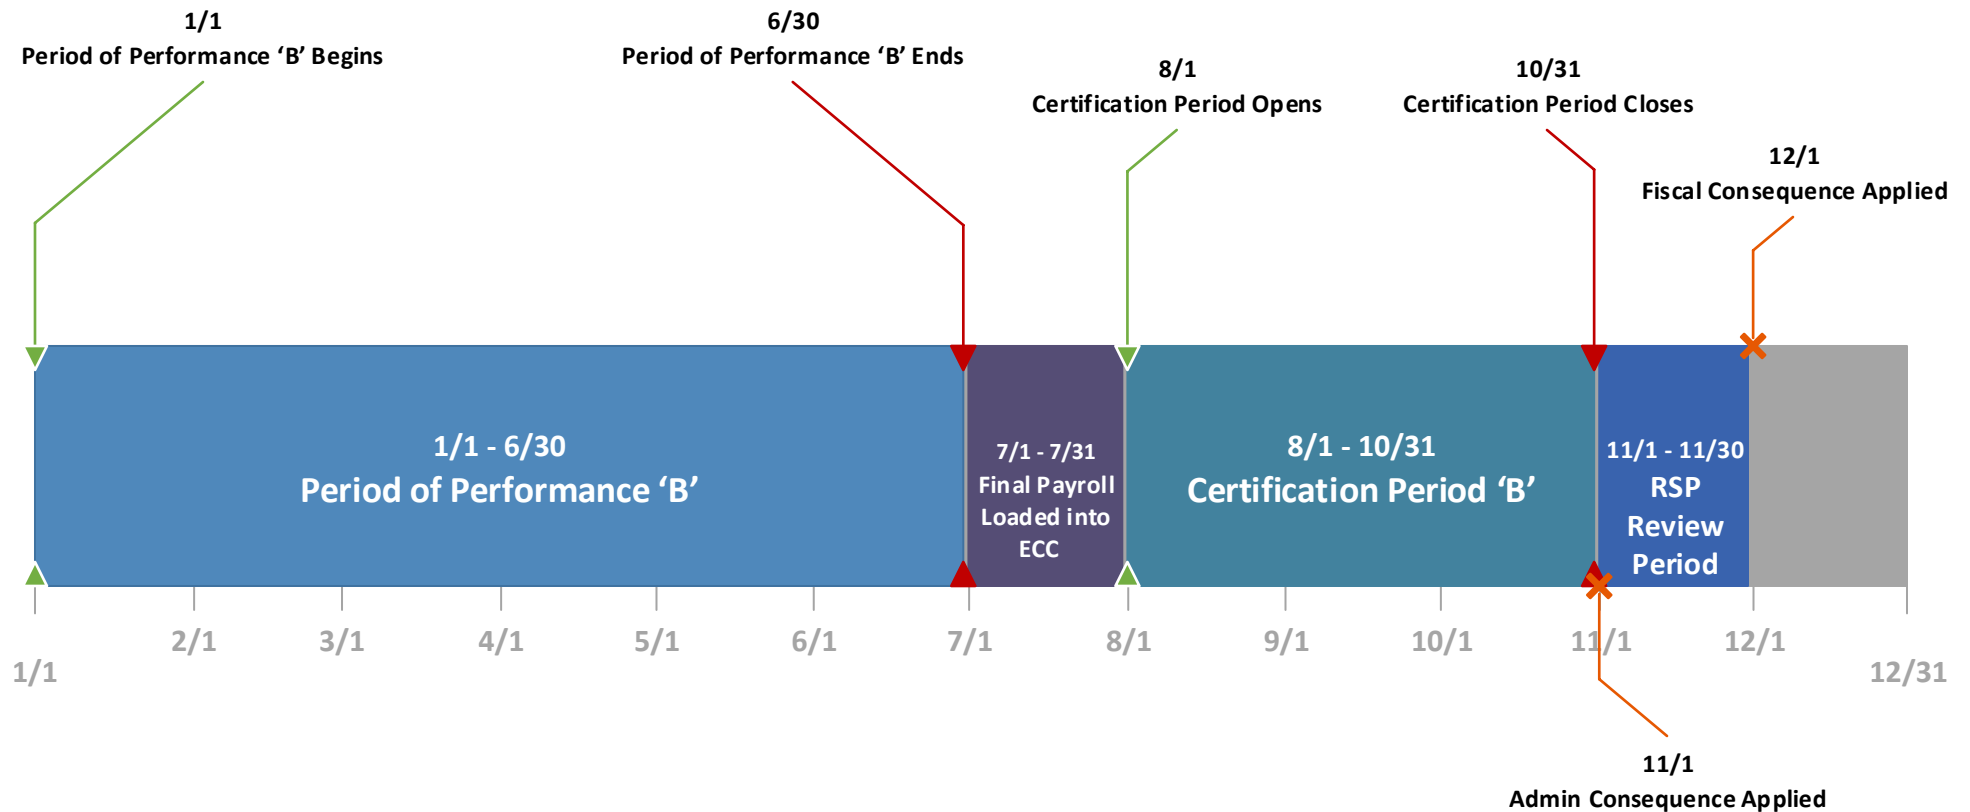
1/1
Period of Performance ‘B’ Begins

6/30
Period of Performance ‘B’ Ends

8/1
Certification Period Opens

10/31
Certification Period Closes

12/1
Fiscal Consequence Applied

1/1 - 6/30
Period of Performance ‘B’

7/1 - 7/31
Final Payroll Loaded into ECC

8/1 - 10/31
Certification Period ‘B’

11/1 - 11/30
RSP Review Period

1/1
2/1
3/1
4/1
5/1
6/1
7/1
8/1
9/1
10/1
11/1
12/1
12/31

11/1
Admin Consequence Applied